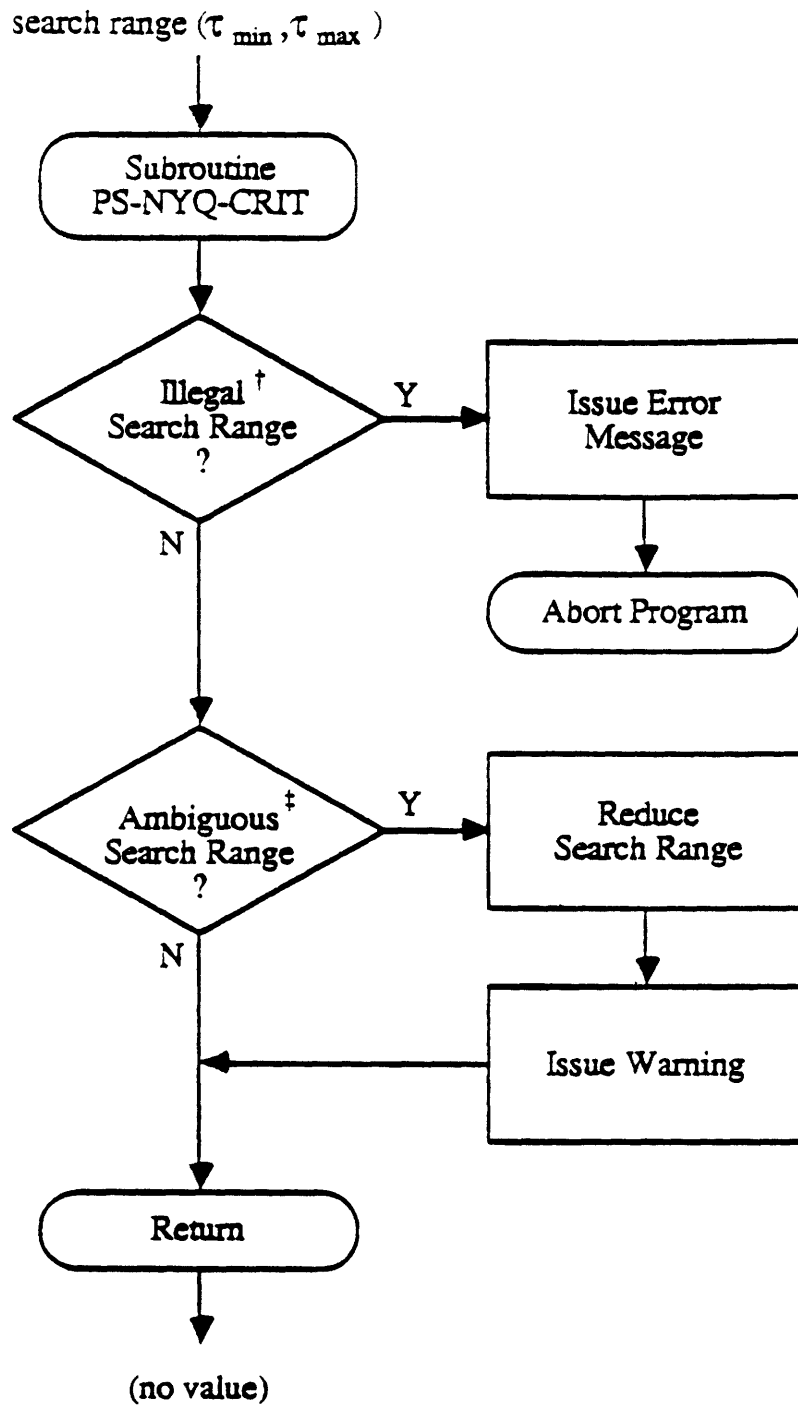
search range ($\tau_{min}$, $\tau_{max}$)

Subroutine PS-NYQ-CRIT

Illegal $^{\dagger}$ Search Range ?

Y

Issue Error Message

Abort Program

N

Ambiguous $^{\ddagger}$ Search Range ?

Y

Reduce Search Range

N

Issue Warning

Return

(no value)